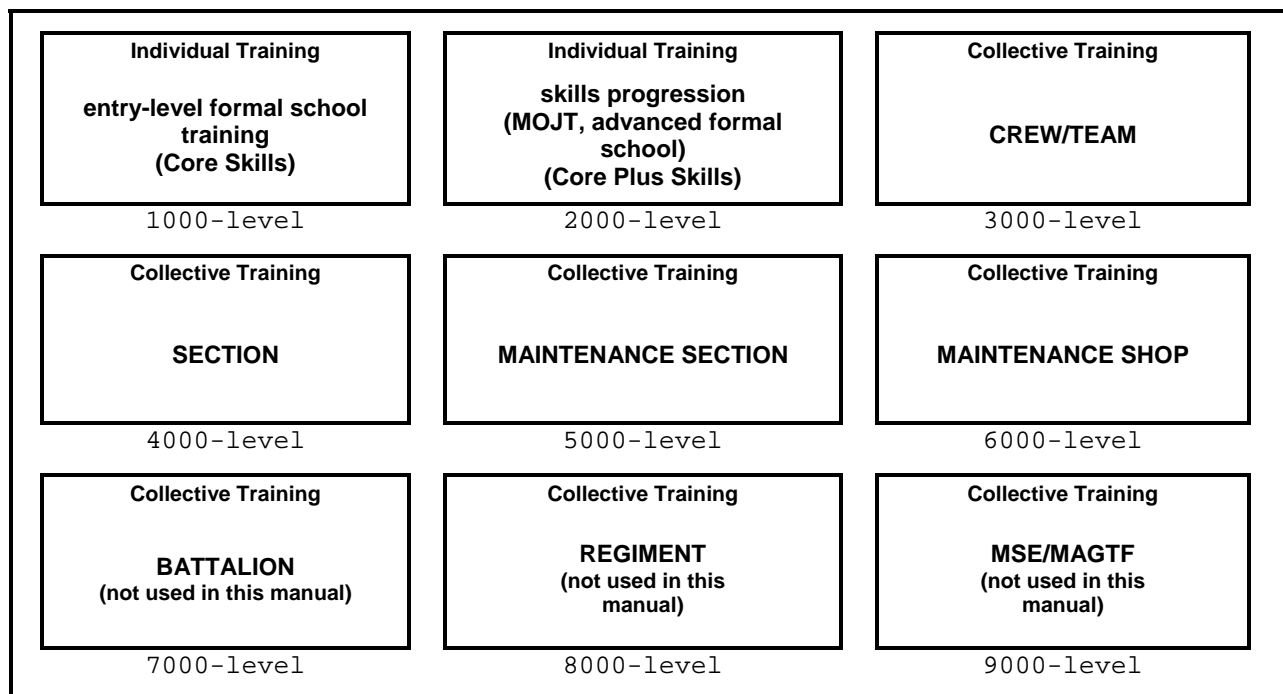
Individual Training

entry-level formal school training
(Core Skills)

1000-level

Individual Training

skills progression
(MOJT, advanced formal school)
(Core Plus Skills)

2000-level

Collective Training

CREW/TEAM

3000-level

Collective Training

SECTION

4000-level

Collective Training

MAINTENANCE SECTION

5000-level

Collective Training

MAINTENANCE SHOP

6000-level

Collective Training

BATTALION
(not used in this manual)

7000-level

Collective Training

REGIMENT
(not used in this manual)

8000-level

Collective Training

MSE/MAGTF
(not used in this manual)

9000-level